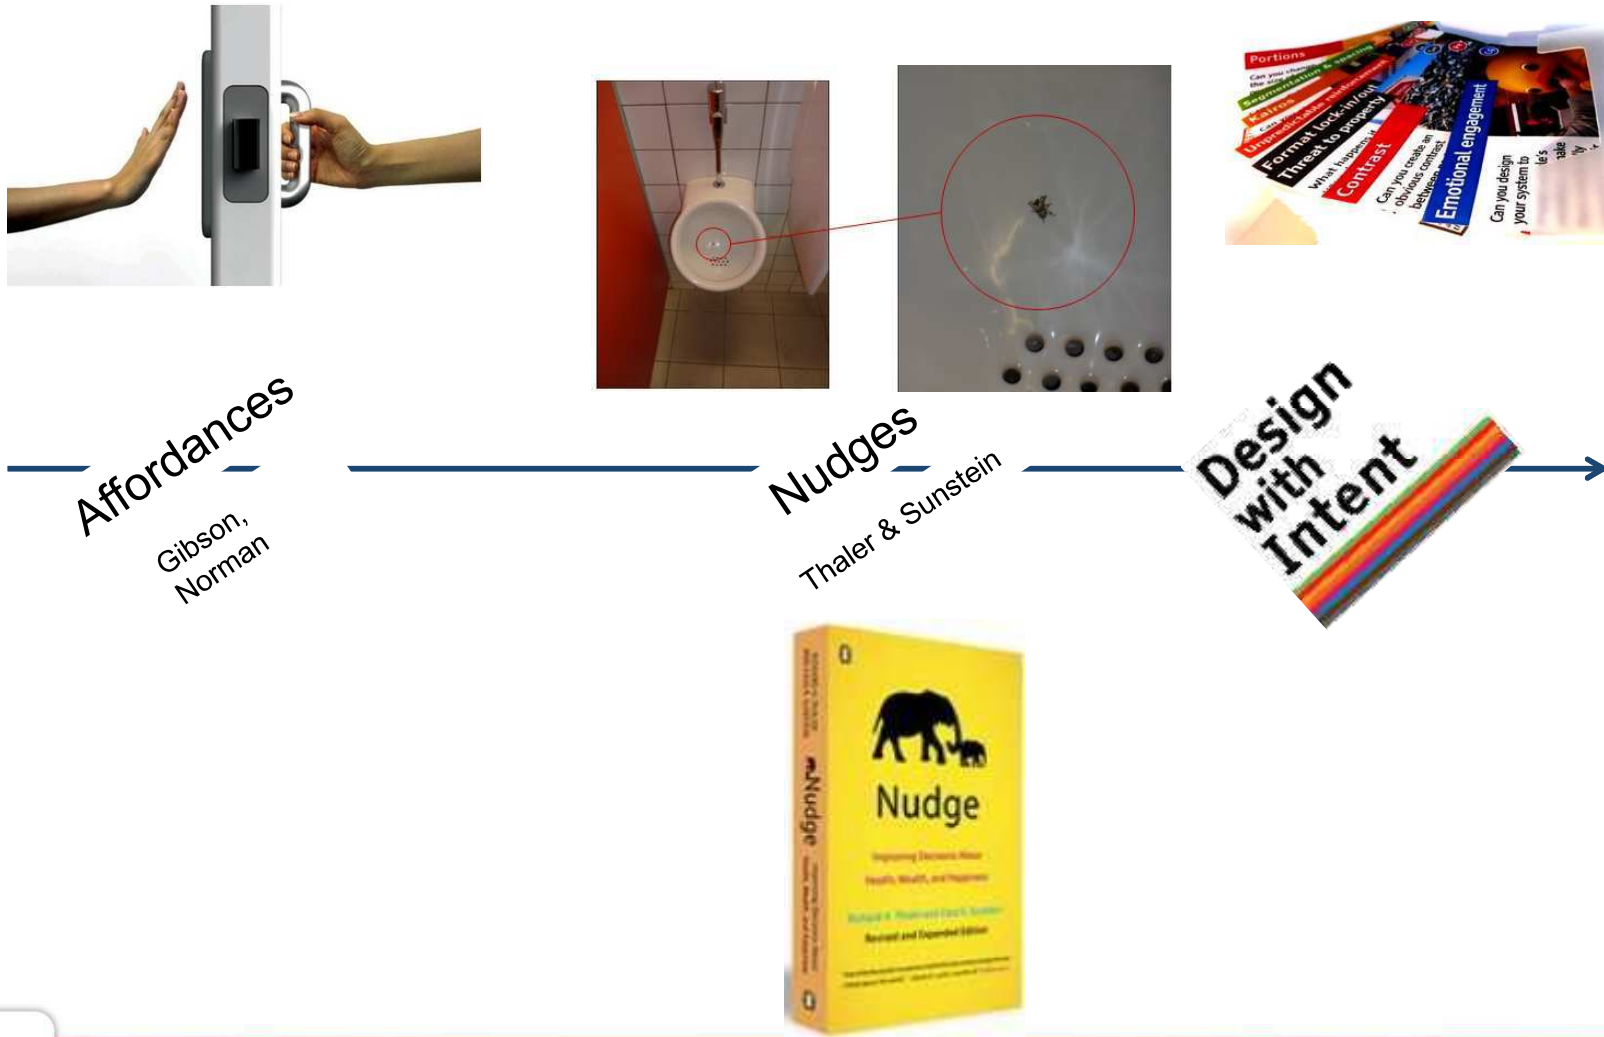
Affordances
Gibson, Norman

Nudges
Thaler & Sunstein

Design with Intent

Portions
Segmentation & spacing
Kairos
Unpredictable reinforcement
Format lock-in/out
Threat to property
What happens if
Contrast
Can you create an obvious contrast between
Emotional engagement
Can you design your system to

Nudge
Improving Decisions About Health, Wealth, and Happiness
Richard H. Thaler and Cass R. Sunstein
Revised and Expanded Edition